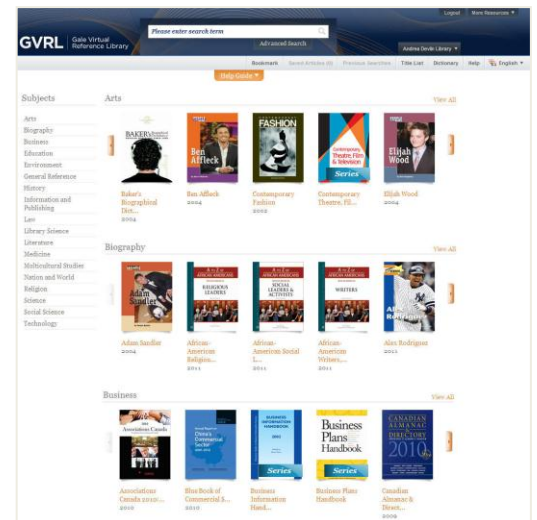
Logout More Resources

GVRL Gale Virtual Reference Library

Please enter search term

Advanced Search

Andrea Devlin Library

Bookmark Saved Articles (0) Previous Searches Title List Dictionary Help English

Help Guide

Subjects

Arts
Biography
Business
Education
Environment
General Reference
History
Information and Publishing
Law
Library Science
Literature
Medicine
Multicultural Studies
Nation and World
Religion
Science
Social Science
Technology

Arts

View All

BAKER'S

Baker's Biographical Dict... 2004

Ben Affleck

Ben Affleck 2004

FASHION

Contemporary Fashion 2002

Contemporary Theatre Film & Television Series

Contemporary Theatre, Fil...

Elijah Wood

Elijah Wood 2004

Biography

View All

Adam Sandler

Adam Sandler 2004

AFRICAN AMERICANS RELIGIOUS LEADERS

African-American Religio... 2011

AFRICAN AMERICANS SOCIAL LEADERS & ACTIVISTS

African-American Social L... 2011

AFRICAN AMERICANS WRITERS

African-American Writers,... 2011

Alex Rodriguez

Alex Rodriguez 2011

Business

View All

Associations Canada

Associations Canada 2010-... 2010

China's Commercial Sector

Blue Book of Commercial &... 2010

BUSINESS INFORMATION HANDBOOK Series

Business Information Hand...

Business Plans Handbook Series

Business Plans Handbook

CANADIAN ALMANAC & DIRECTORY 2010

Canadian Almanac & Direct... 2009